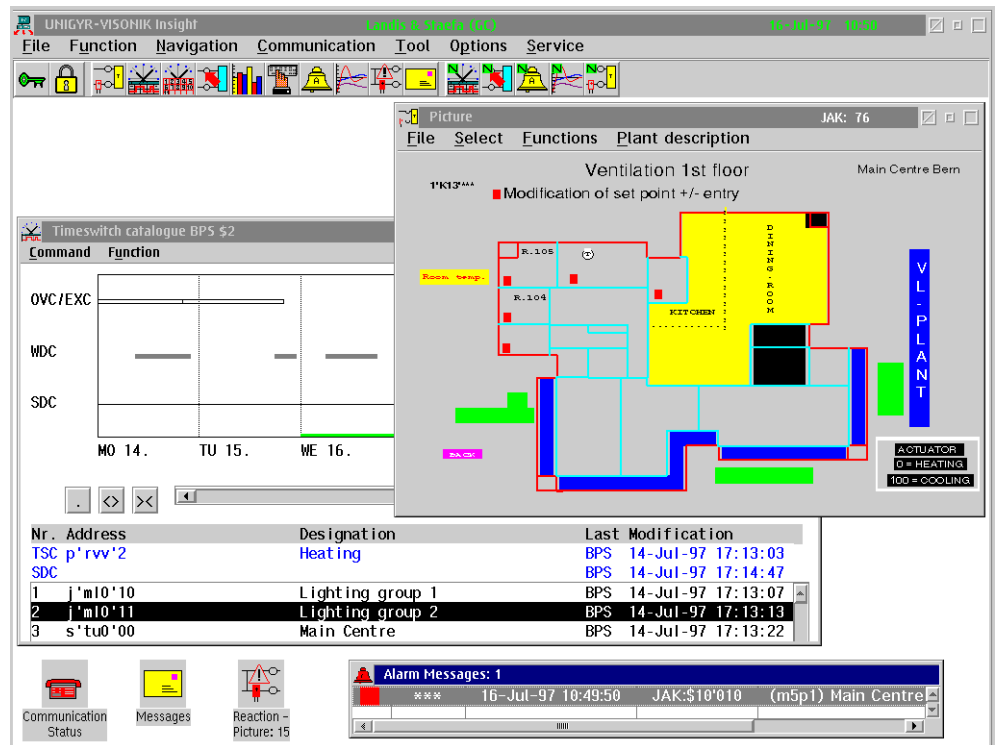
UNIGYR-VISONIK Insight
Landis & Staefa (GC)
16-Jul-97 10:50

File Function Navigation Communication Tool Options Service

Picture
JAK: 76

File Select Functions Plant description

Ventilation 1st floor
Main Centre Bern

1'K13'***
Modification of set point +/- entry

R.105
R.104
Room temp.
KITCHEN
DINING-ROOM
VL-PLANT
BACK
ACTUATOR
0 = HEATING
100 = COOLING

Timeswitch catalogue BPS $2

Command Function

OVC/EXC
WDC
SDC
MO 14.
TU 15.
WE 16.

.
<>
><

| Nr. | Address | Designation | Last | Modification |
|---|---|---|---|---|
| TSC | p'rvv'2 | Heating | BPS | 14-Jul-97 17:13:03 |
| SDC | | | BPS | 14-Jul-97 17:14:47 |
| 1 | j'ml0'10 | Lighting group 1 | BPS | 14-Jul-97 17:13:07 |
| 2 | j'ml0'11 | Lighting group 2 | BPS | 14-Jul-97 17:13:13 |
| 3 | s'tu0'00 | Main Centre | BPS | 14-Jul-97 17:13:22 |

Communication Status
Messages
Reaction - Picture: 15

Alarm Messages: 1
*** 16-Jul-97 10:49:50 JAK:$10'010 (m5p1) Main Centre